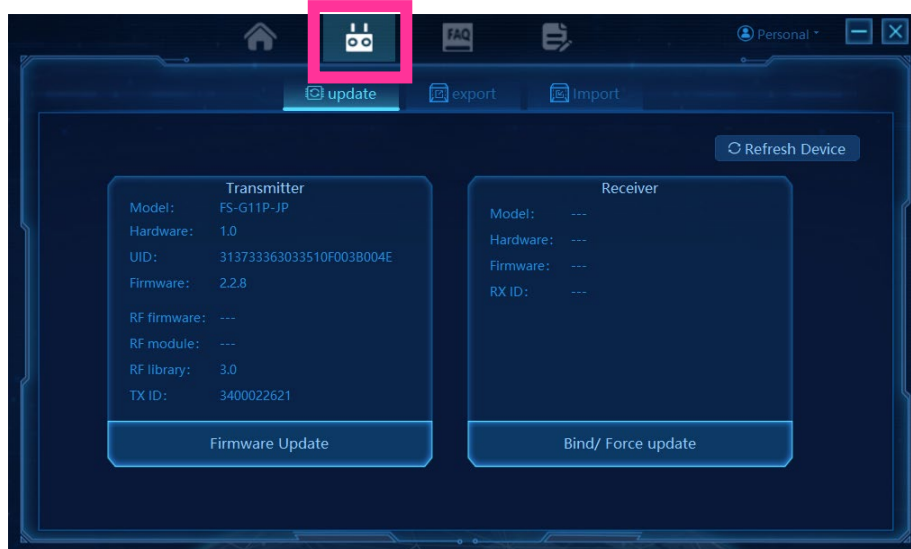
FAQ

Personal

update export Import

Refresh Device

Transmitter

Model: FS-G11P-JP

Hardware: 1.0

UID: 313733363033510F003B004E

Firmware: 2.2.8

RF firmware: ---

RF module: ---

RF library: 3.0

TX ID: 3400022621

Firmware Update

Receiver

Model: ---

Hardware: ---

Firmware: ---

RX ID: ---

Bind/ Force update